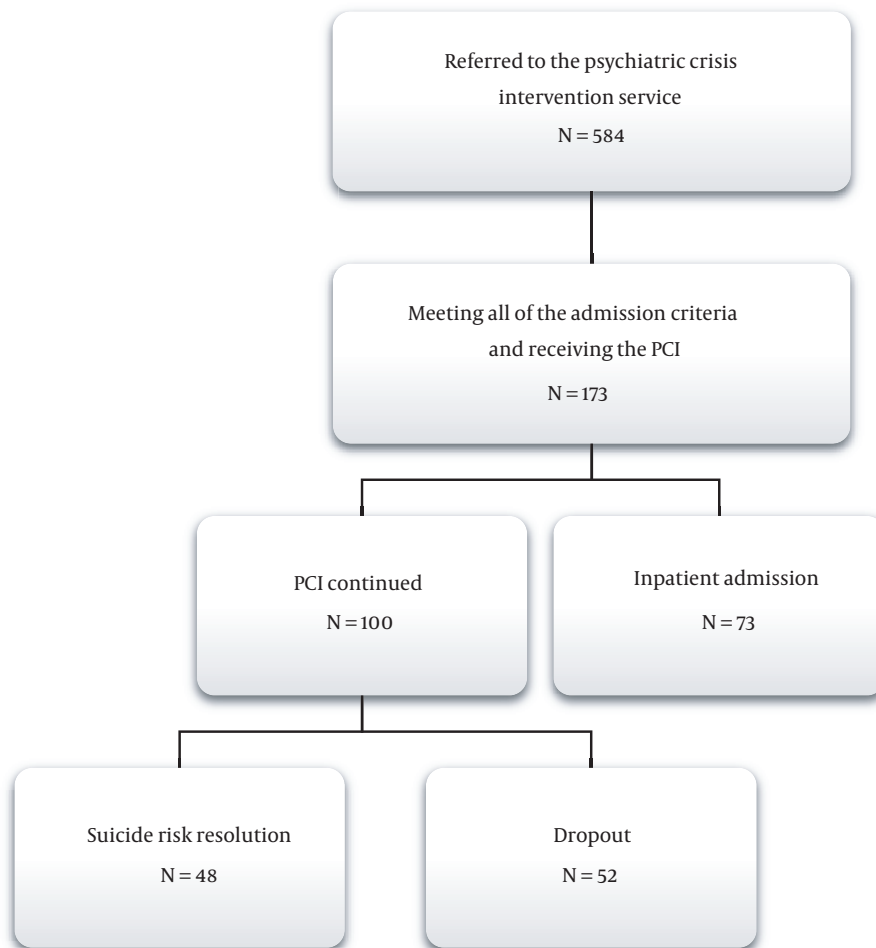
Referred to the psychiatric crisis intervention service

N = 584

Meeting all of the admission criteria and receiving the PCI

N = 173

PCI continued

N = 100

Inpatient admission

N = 73

Suicide risk resolution

N = 48

Dropout

N = 52